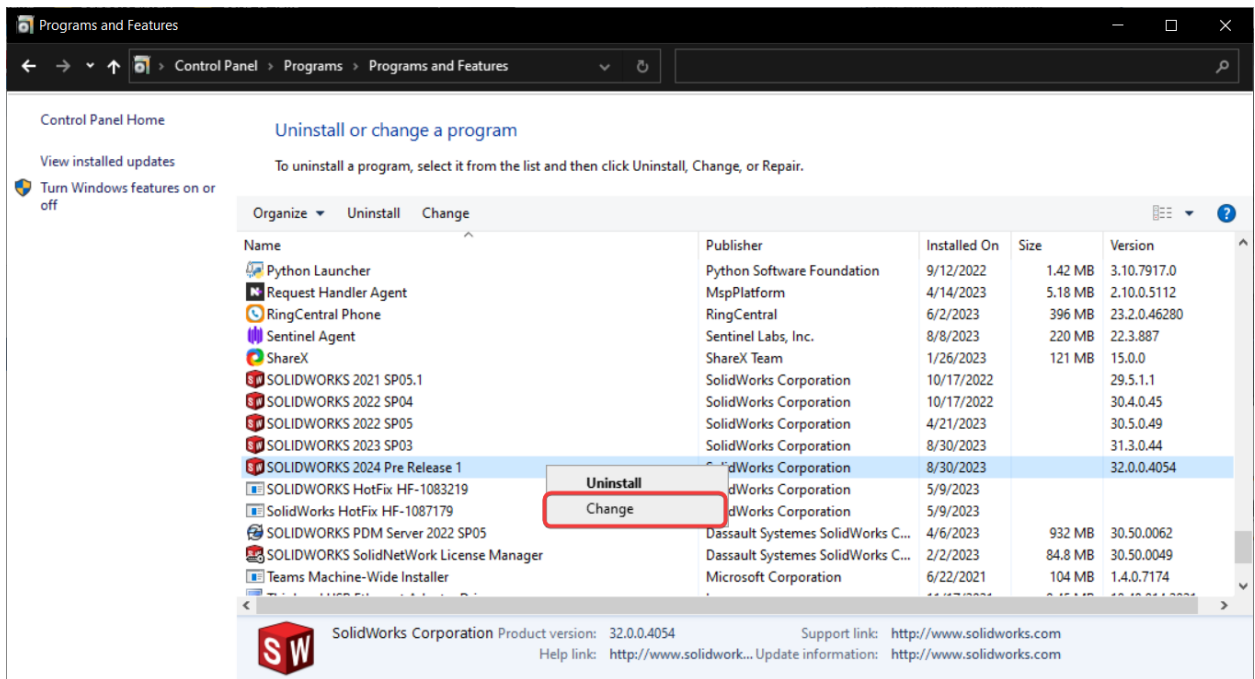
Programs and Features

Control Panel > Programs > Programs and Features

Control Panel Home

View installed updates

Turn Windows features on or off

Uninstall or change a program

To uninstall a program, select it from the list and then click Uninstall, Change, or Repair.

Organize ▾ Uninstall Change

| Name | Publisher | Installed On | Size | Version |
|---|---|---|---|---|
| Python Launcher | Python Software Foundation | 9/12/2022 | 1.42 MB | 3.10.7917.0 |
| Request Handler Agent | MspPlatform | 4/14/2023 | 5.18 MB | 2.10.0.5112 |
| RingCentral Phone | RingCentral | 6/2/2023 | 396 MB | 23.2.0.46280 |
| Sentinel Agent | Sentinel Labs, Inc. | 8/8/2023 | 220 MB | 22.3.887 |
| ShareX | ShareX Team | 1/26/2023 | 121 MB | 15.0.0 |
| SOLIDWORKS 2021 SP05.1 | SolidWorks Corporation | 10/17/2022 | | 29.5.1.1 |
| SOLIDWORKS 2022 SP04 | SolidWorks Corporation | 10/17/2022 | | 30.4.0.45 |
| SOLIDWORKS 2022 SP05 | SolidWorks Corporation | 4/21/2023 | | 30.5.0.49 |
| SOLIDWORKS 2023 SP03 | SolidWorks Corporation | 8/30/2023 | | 31.3.0.44 |
| SOLIDWORKS 2024 Pre Release 1 | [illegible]idWorks Corporation | 8/30/2023 | | 32.0.0.4054 |
| SOLIDWORKS HotFix HF-1083219 | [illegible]dWorks Corporation | 5/9/2023 | | |
| SolidWorks HotFix HF-1087179 | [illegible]dWorks Corporation | 5/9/2023 | | |
| SOLIDWORKS PDM Server 2022 SP05 | Dassault Systemes SolidWorks C... | 4/6/2023 | 932 MB | 30.50.0062 |
| SOLIDWORKS SolidNetWork License Manager | Dassault Systemes SolidWorks C... | 2/2/2023 | 84.8 MB | 30.50.0049 |
| Teams Machine-Wide Installer | Microsoft Corporation | 6/22/2021 | 104 MB | 1.4.0.7174 |

Uninstall
Change

SolidWorks Corporation Product version: 32.0.0.4054 Support link: http://www.solidworks.com
Help link: http://www.solidwork... Update information: http://www.solidworks.com